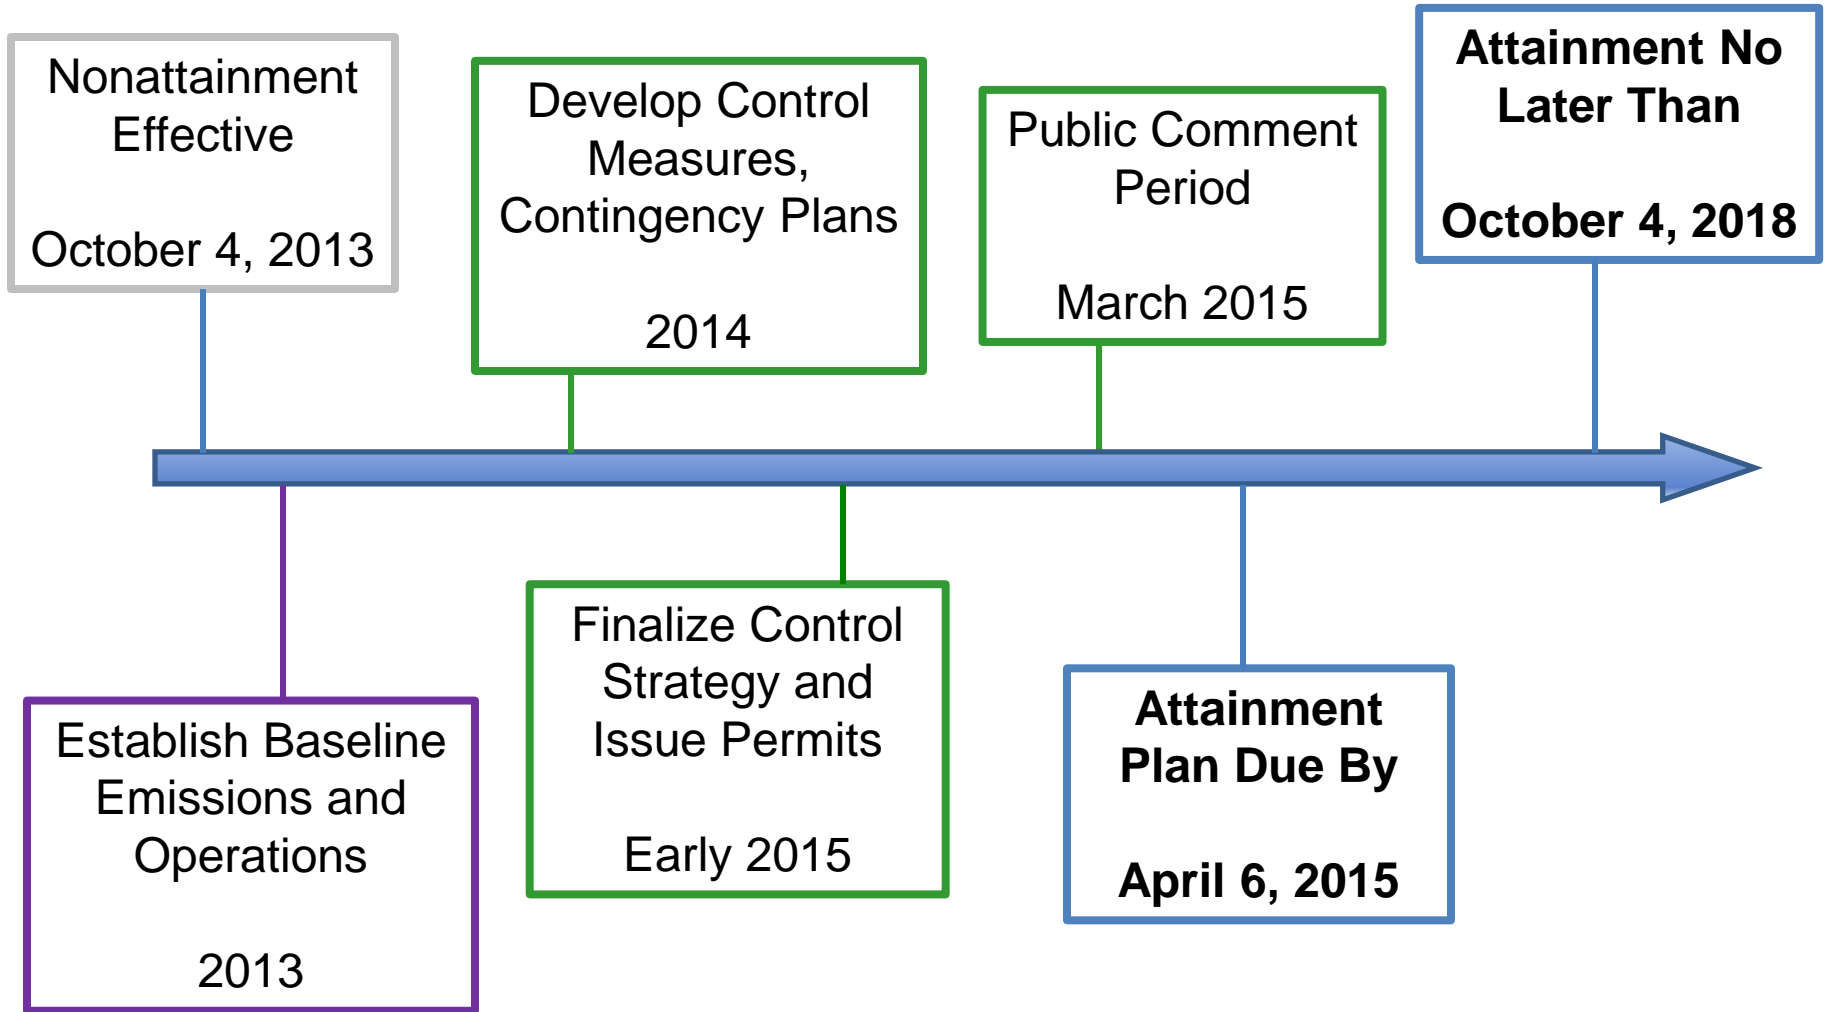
Nonattainment Effective

October 4, 2013

Develop Control Measures, Contingency Plans

2014

Public Comment Period

March 2015

Attainment No Later Than

October 4, 2018

Establish Baseline Emissions and Operations

2013

Finalize Control Strategy and Issue Permits

Early 2015

Attainment Plan Due By

April 6, 2015